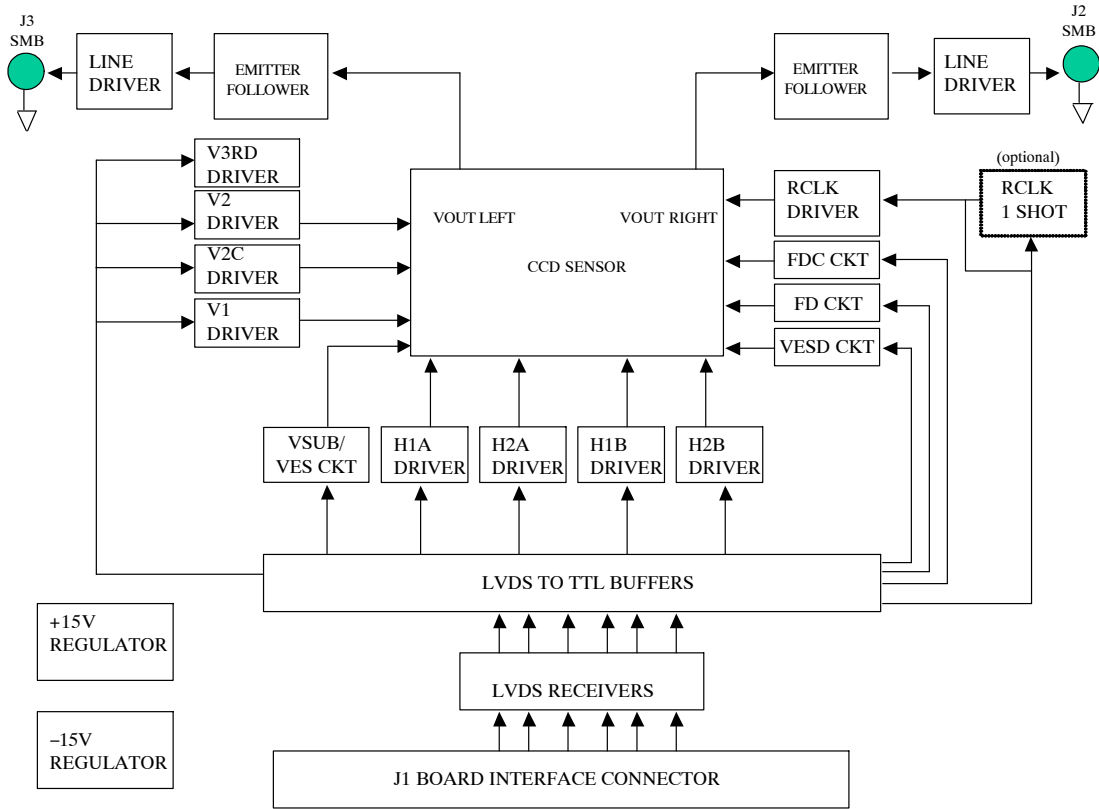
J3
SMB

LINE DRIVER

EMITTER FOLLOWER

EMITTER FOLLOWER

LINE DRIVER

J2
SMB

V3RD DRIVER

V2 DRIVER

V2C DRIVER

V1 DRIVER

VOUT LEFT

VOUT RIGHT

CCD SENSOR

RCLK DRIVER

(optional)

RCLK 1 SHOT

FDC CKT

FD CKT

VESD CKT

VSUB/ VES CKT

H1A DRIVER

H2A DRIVER

H1B DRIVER

H2B DRIVER

LVDS TO TTL BUFFERS

+15V REGULATOR

LVDS RECEIVERS

−15V REGULATOR

J1 BOARD INTERFACE CONNECTOR